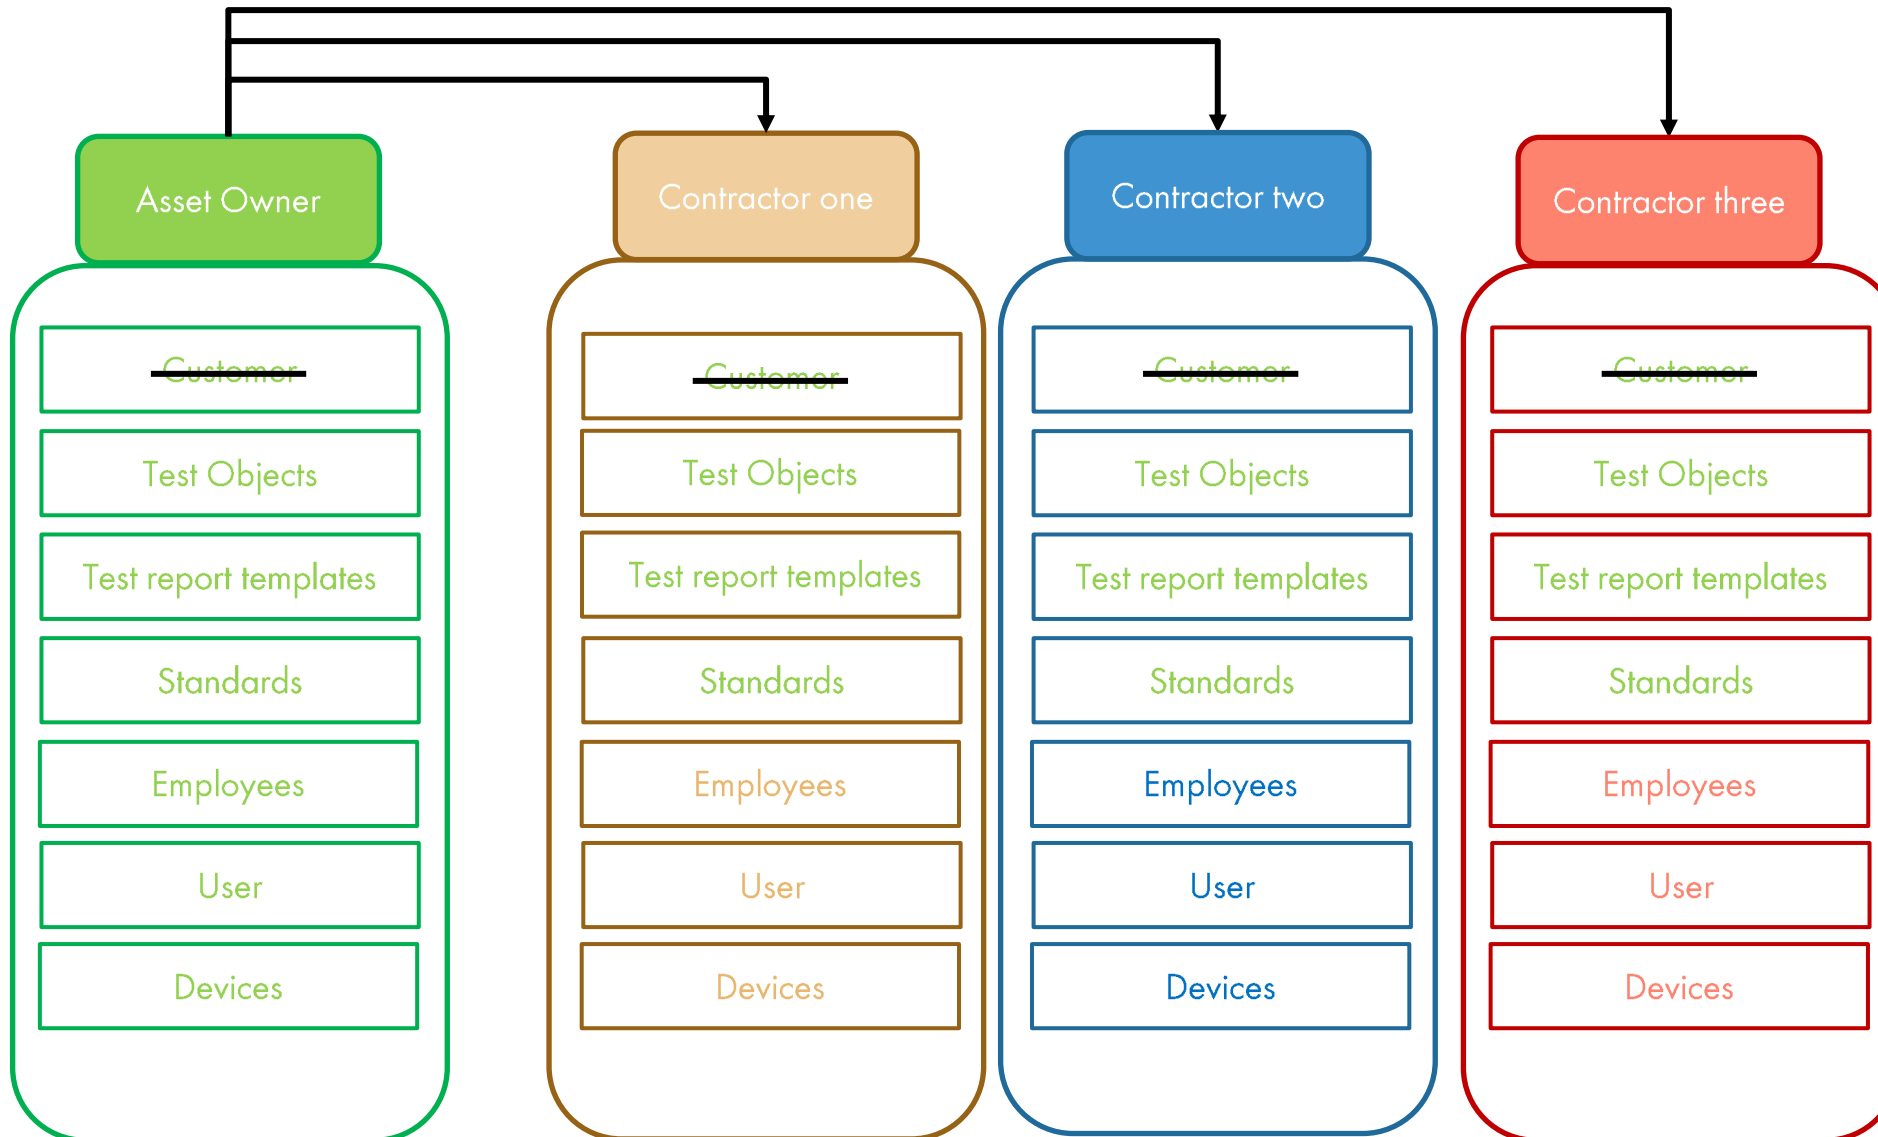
Asset Owner

~~Customer~~

Test Objects

Test report templates

Standards

Employees

User

Devices

Contractor one

~~Customer~~

Test Objects

Test report templates

Standards

Employees

User

Devices

Contractor two

~~Customer~~

Test Objects

Test report templates

Standards

Employees

User

Devices

Contractor three

~~Customer~~

Test Objects

Test report templates

Standards

Employees

User

Devices